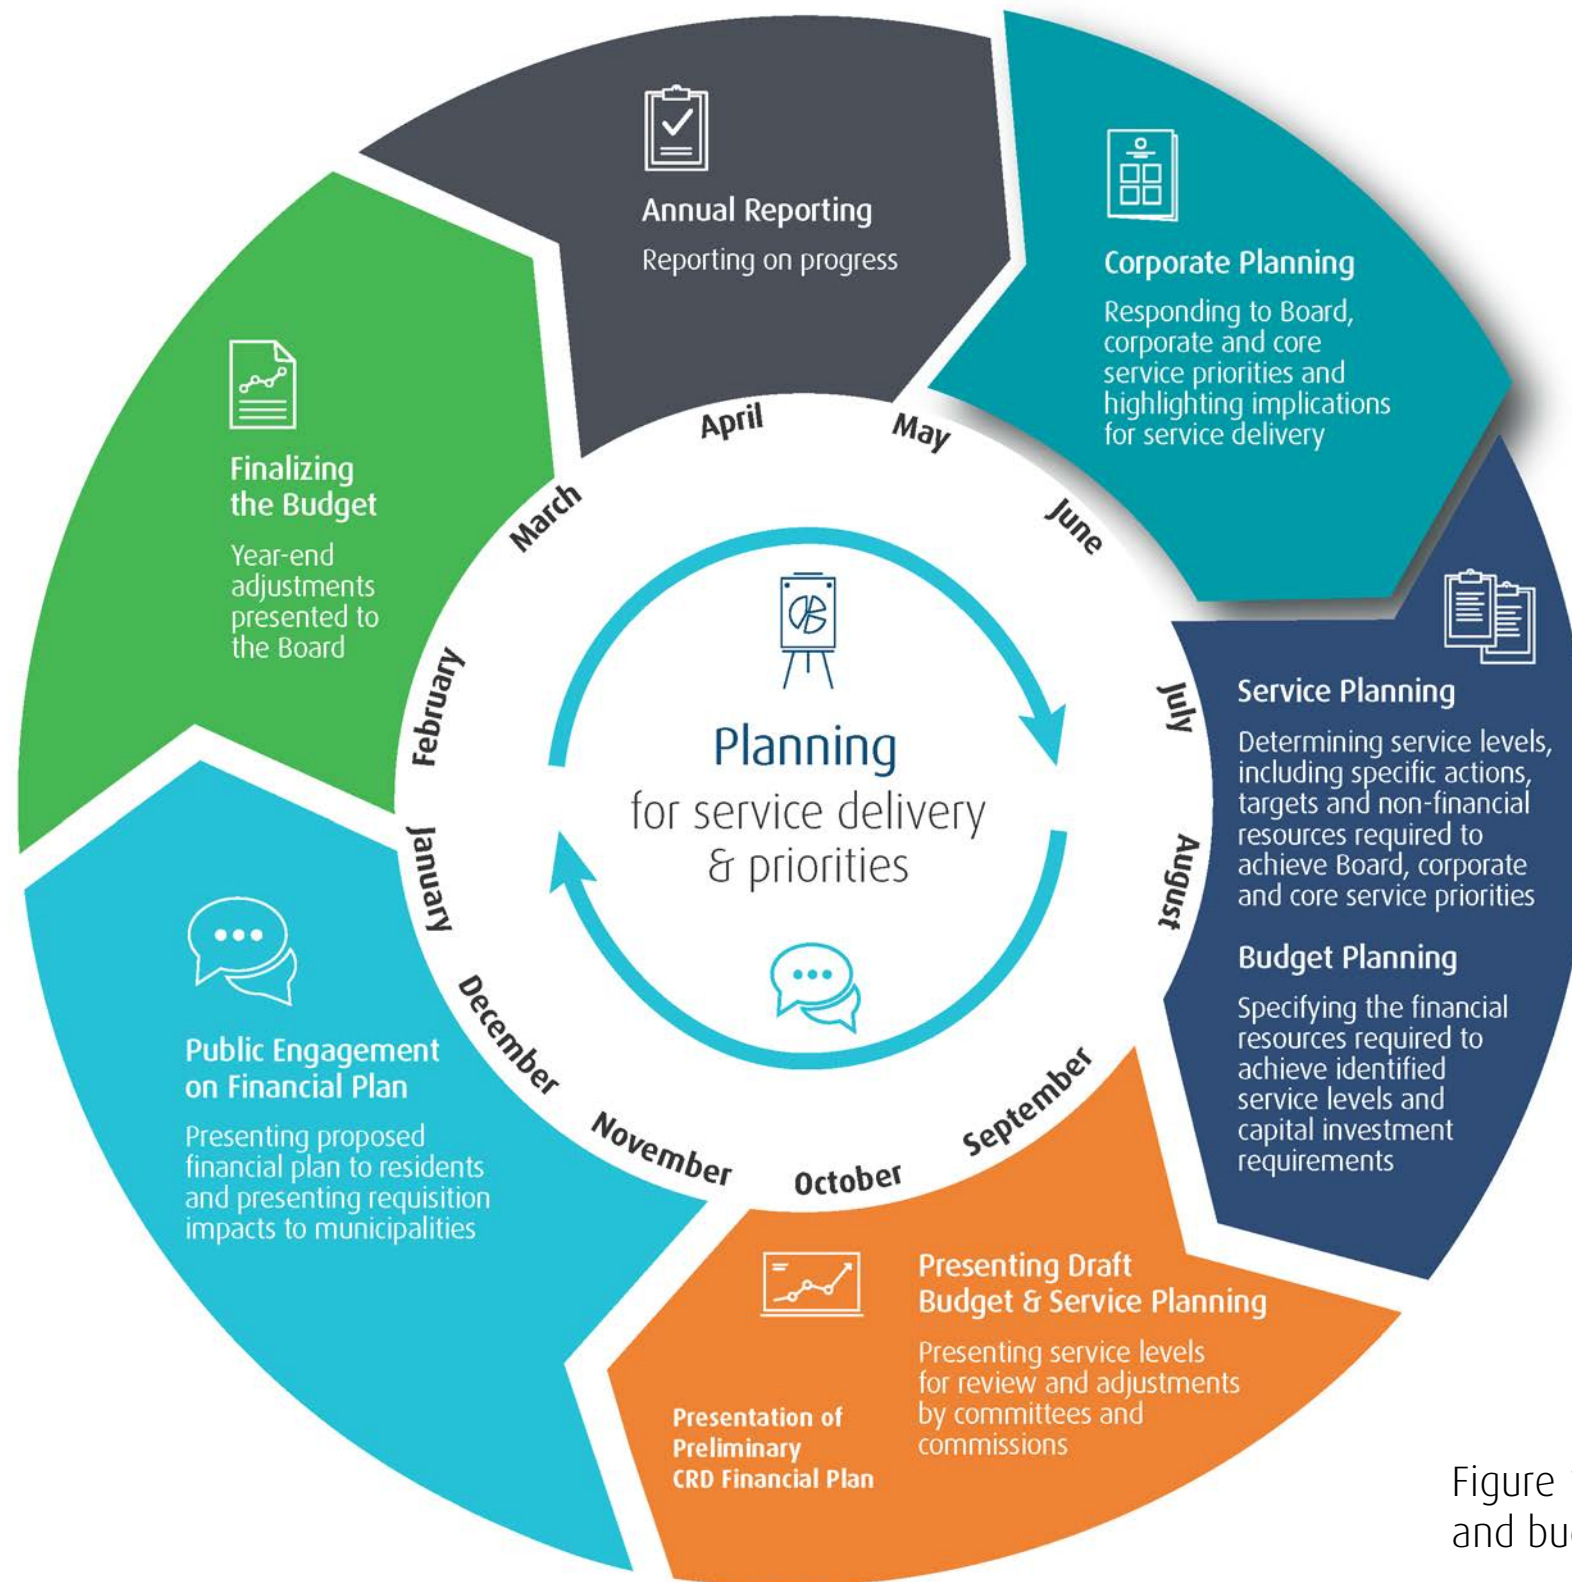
Annual Reporting
Reporting on progress

Corporate Planning
Responding to Board, corporate and core service priorities and highlighting implications for service delivery

Service Planning
Determining service levels, including specific actions, targets and non-financial resources required to achieve Board, corporate and core service priorities

Budget Planning
Specifying the financial resources required to achieve identified service levels and capital investment requirements

Presenting Draft Budget & Service Planning
Presenting service levels for review and adjustments by committees and commissions

Presentation of Preliminary CRD Financial Plan

Public Engagement on Financial Plan
Presenting proposed financial plan to residents and presenting requisition impacts to municipalities

Finalizing the Budget
Year-end adjustments presented to the Board

April
May
June
July
August
September
October
November
December
January
February
March

Planning
for service delivery & priorities

Figure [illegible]
and bu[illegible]